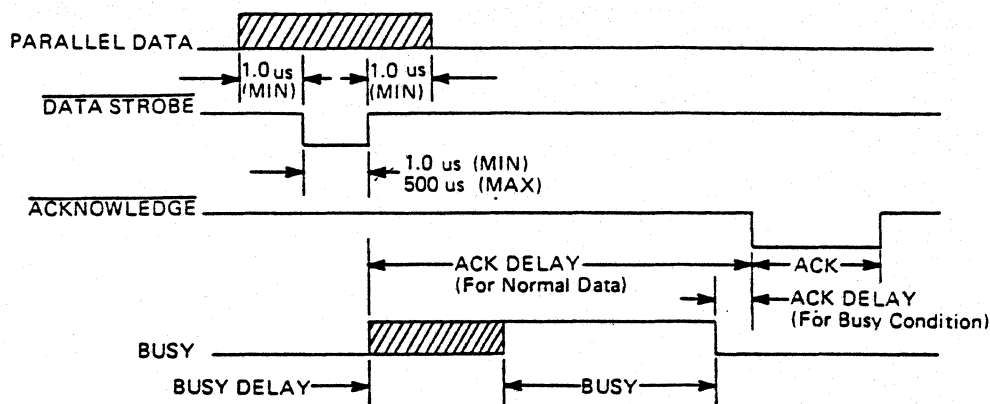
PARALLEL DATA

1.0 us (MIN)

1.0 us (MIN)

$\overline{\text{DATA STROBE}}$

1.0 us (MIN)
500 us (MAX)

$\overline{\text{ACKNOWLEDGE}}$

ACK DELAY
(For Normal Data)

ACK

ACK DELAY
(For Busy Condition)

BUSY

BUSY DELAY

BUSY